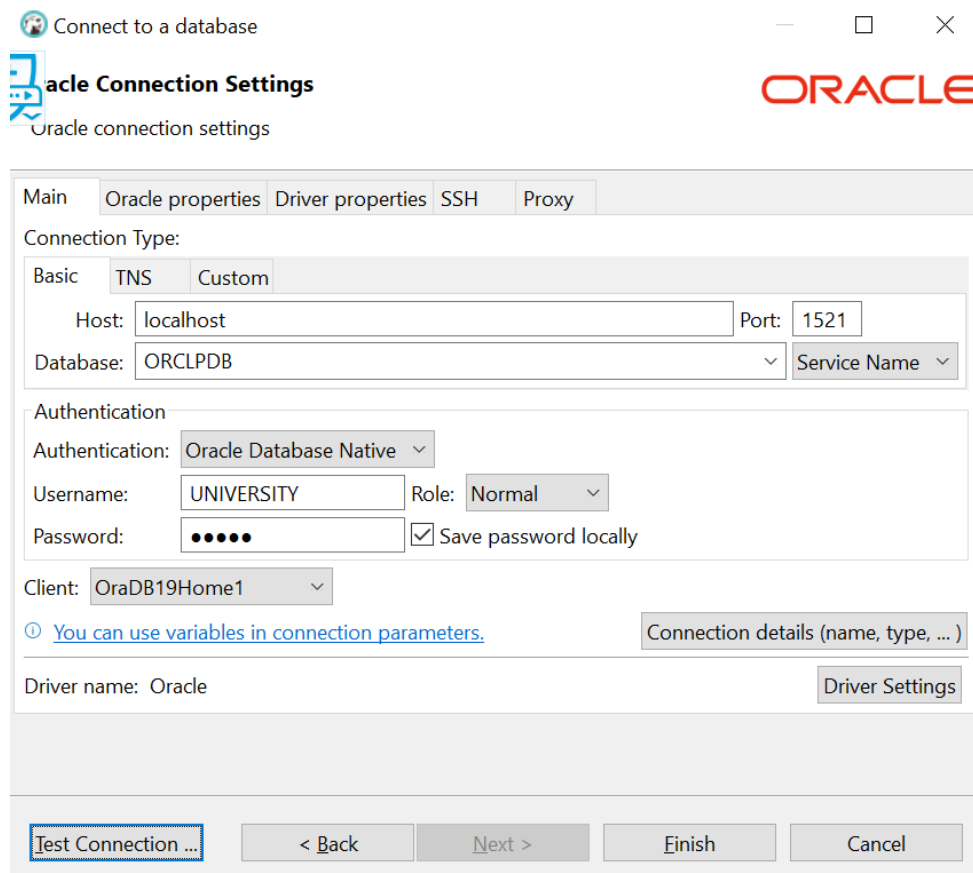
Connect to a database

racle Connection Settings
Oracle connection settings

ORACLE

Main | Oracle properties | Driver properties | SSH | Proxy

Connection Type:

Basic | TNS | Custom

Host: localhost
Port: 1521
Database: ORCLPDB
Service Name

Authentication
Authentication: Oracle Database Native
Username: UNIVERSITY
Role: Normal
Password: ●●●●●
Save password locally

Client: OraDB19Home1

You can use variables in connection parameters.
Connection details (name, type, ... )

Driver name: Oracle
Driver Settings

Test Connection ...
< Back
Next >
Finish
Cancel